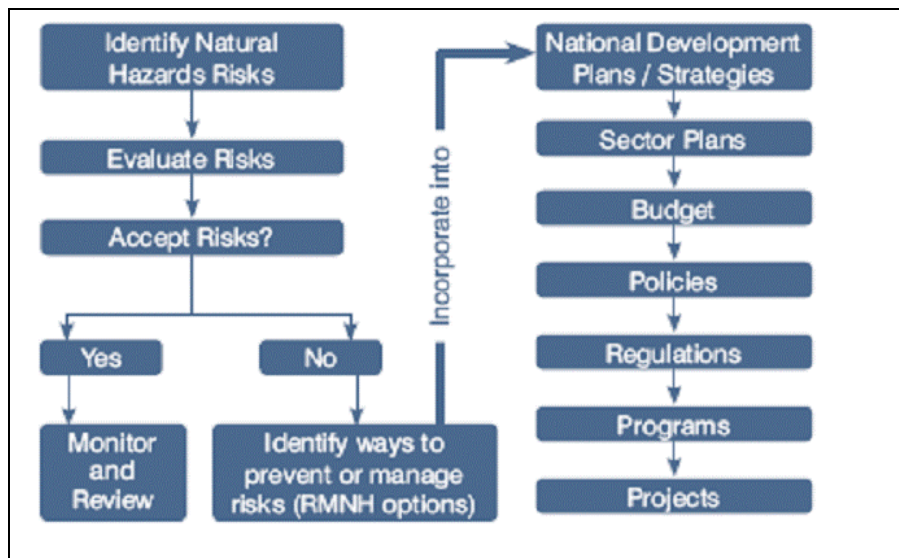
Identify Natural Hazards Risks

Evaluate Risks

Accept Risks?

Yes

No

Monitor and Review

Identify ways to prevent or manage risks (RMNH options)

Incorporate into

National Development Plans / Strategies

Sector Plans

Budget

Policies

Regulations

Programs

Projects